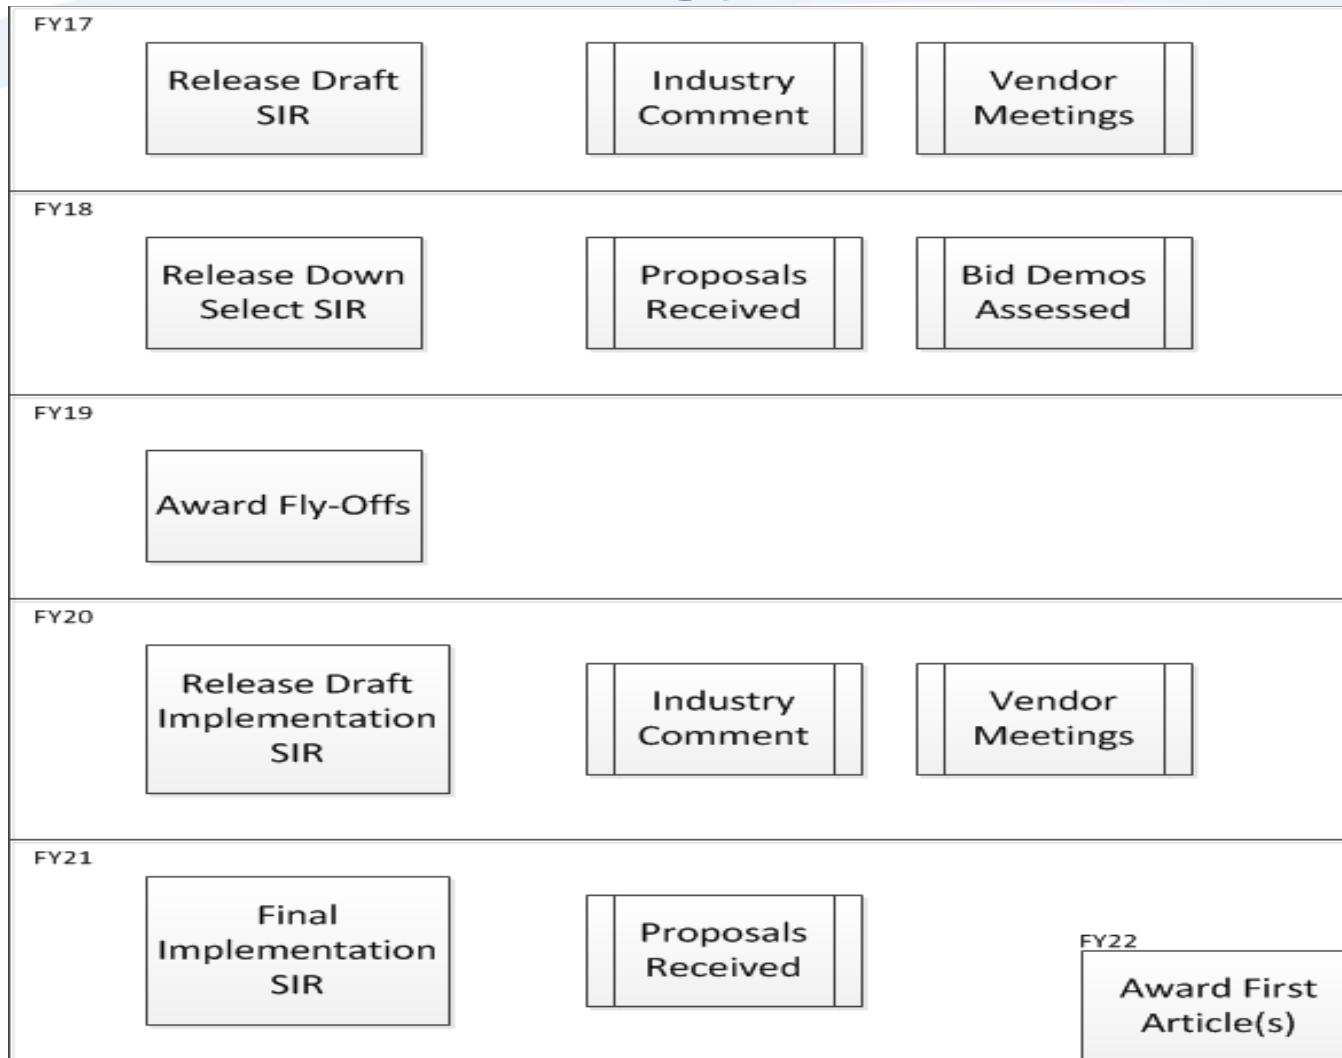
FY17

Release Draft SIR

Industry Comment

Vendor Meetings

FY18

Release Down Select SIR

Proposals Received

Bid Demos Assessed

FY19

Award Fly-Offs

FY20

Release Draft Implementation SIR

Industry Comment

Vendor Meetings

FY21

Final Implementation SIR

Proposals Received

FY22

Award First Article(s)